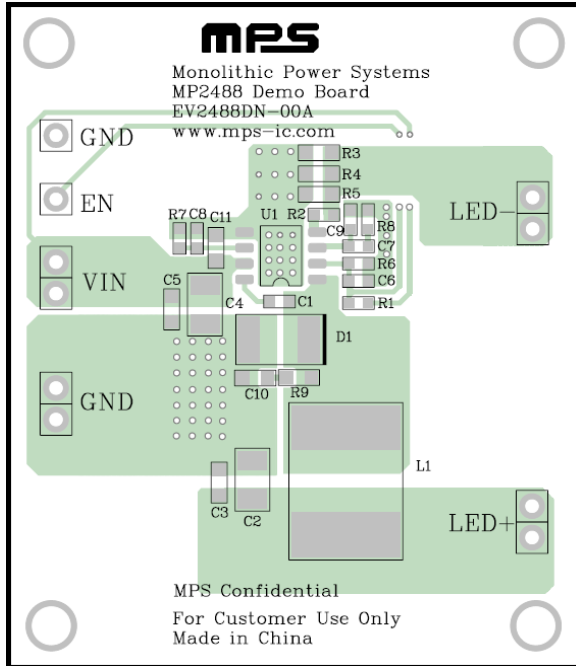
MPS

Monolithic Power Systems
MP2488 Demo Board
EV2488DN-00A
www.mps-ic.com

GND

EN

VIN

GND

R3
R4
R5

R7 C8 C11 U1 R2 C9 R8
C7
R6
C6
R1

LED−

C5
C4
C1

D1

C10 R9

L1

C3 C2

LED+

MPS Confidential

For Customer Use Only
Made in China